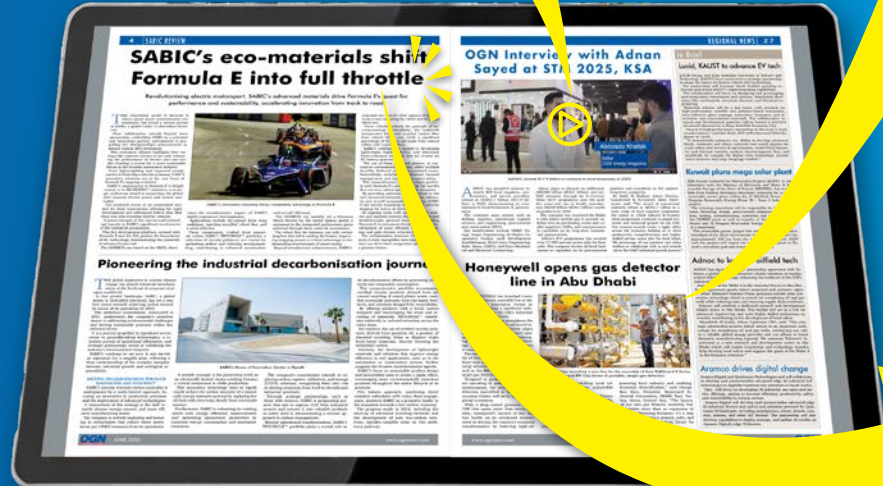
4 SABIC REVIEW

SABIC's eco-materials shift Formula E into full throttle

Revolutionising electric motorsport, SABIC's advanced materials drive Formula E's quest for performance and sustainability, accelerating innovation from track to road

Pioneering the industrial decarbonisation journey

OGN JUNE 2025

REGIONAL NEWS 27

OGN Interview with Adnan Sayed at STM 2025, KSA

Honeywell opens gas detector line in Abu Dhabi

In Brief

Lucid, KAUST to advance EV tech

Kuwait plans mega solar plant

Adnoc to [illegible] oilfield tech

Aramco drives digital change

Abdulaziz Khattak
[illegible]
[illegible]